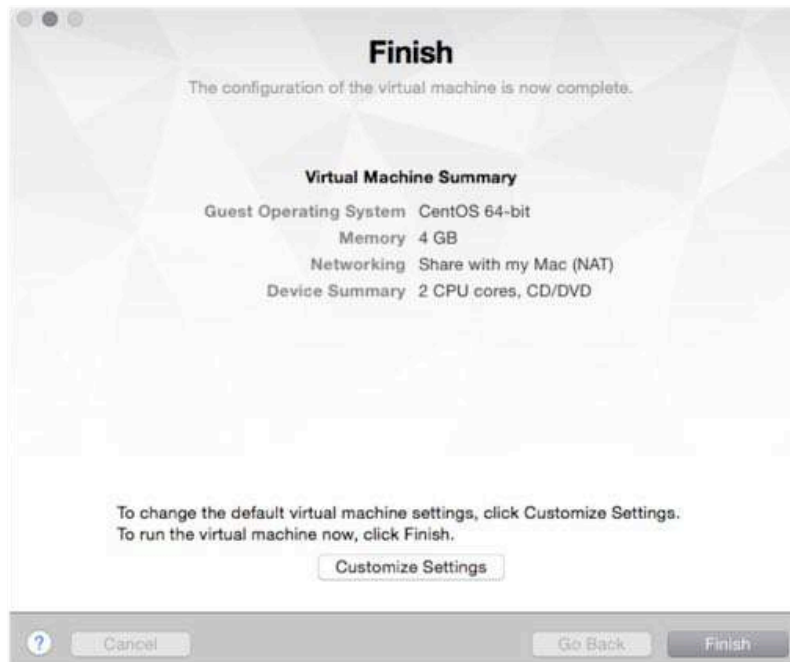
Finish

The configuration of the virtual machine is now complete.

Virtual Machine Summary

| | |
|---|---|
| Guest Operating System | CentOS 64-bit |
| Memory | 4 GB |
| Networking | Share with my Mac (NAT) |
| Device Summary | 2 CPU cores, CD/DVD |

To change the default virtual machine settings, click Customize Settings.
To run the virtual machine now, click Finish.

Customize Settings

?
Cancel
Go Back
Finish